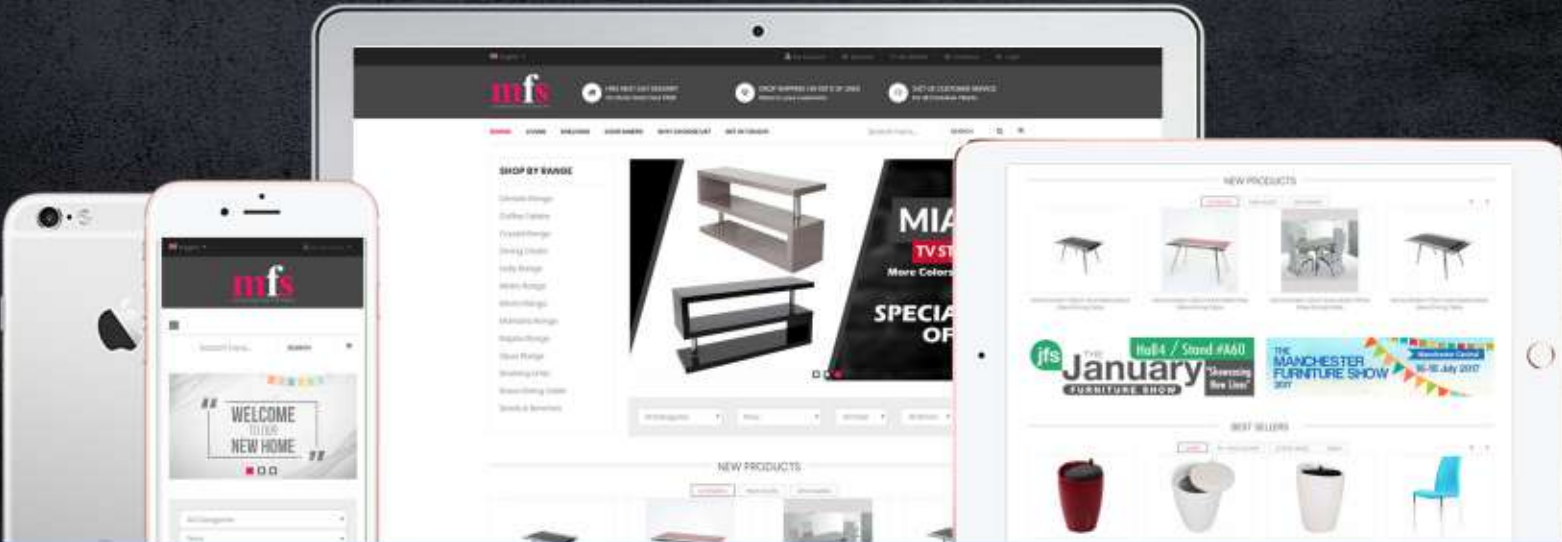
mfs

SHOP BY RANGE

MIA
TV ST
More Colors
SPECIA
OF

NEW PRODUCTS

NEW PRODUCTS

jfs THE January FURNITURE SHOW
Hall4 / Stand #A60
"Showcasing New Lines"

THE MANCHESTER FURNITURE SHOW 2017
16-18 July 2017

BEST SELLERS

mfs

WELCOME TO OUR NEW HOME